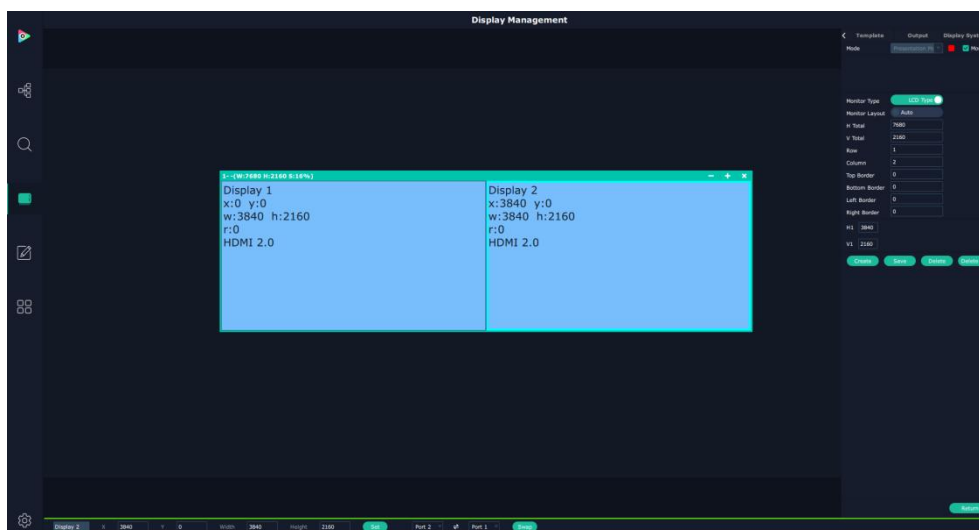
Display Management

Template Output Display Syst

Mode Presentation M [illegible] Mo

1--(W:7680 H:2160 S:16%)

Display 1
x:0 y:0
w:3840 h:2160
r:0
HDMI 2.0

Display 2
x:3840 y:0
w:3840 h:2160
r:0
HDMI 2.0

Monitor Type LCD Type
Monitor Layout Auto
H Total 7680
V Total 2160
Row 1
Column 2
Top Border 0
Bottom Border 0
Left Border 0
Right Border 0
H1 3840
V1 2160

Create Save Delete Delete

Display 2 X 3840 Y 0 Width 3840 Height 2160 Set Port 2 Port 1 Swap

Return